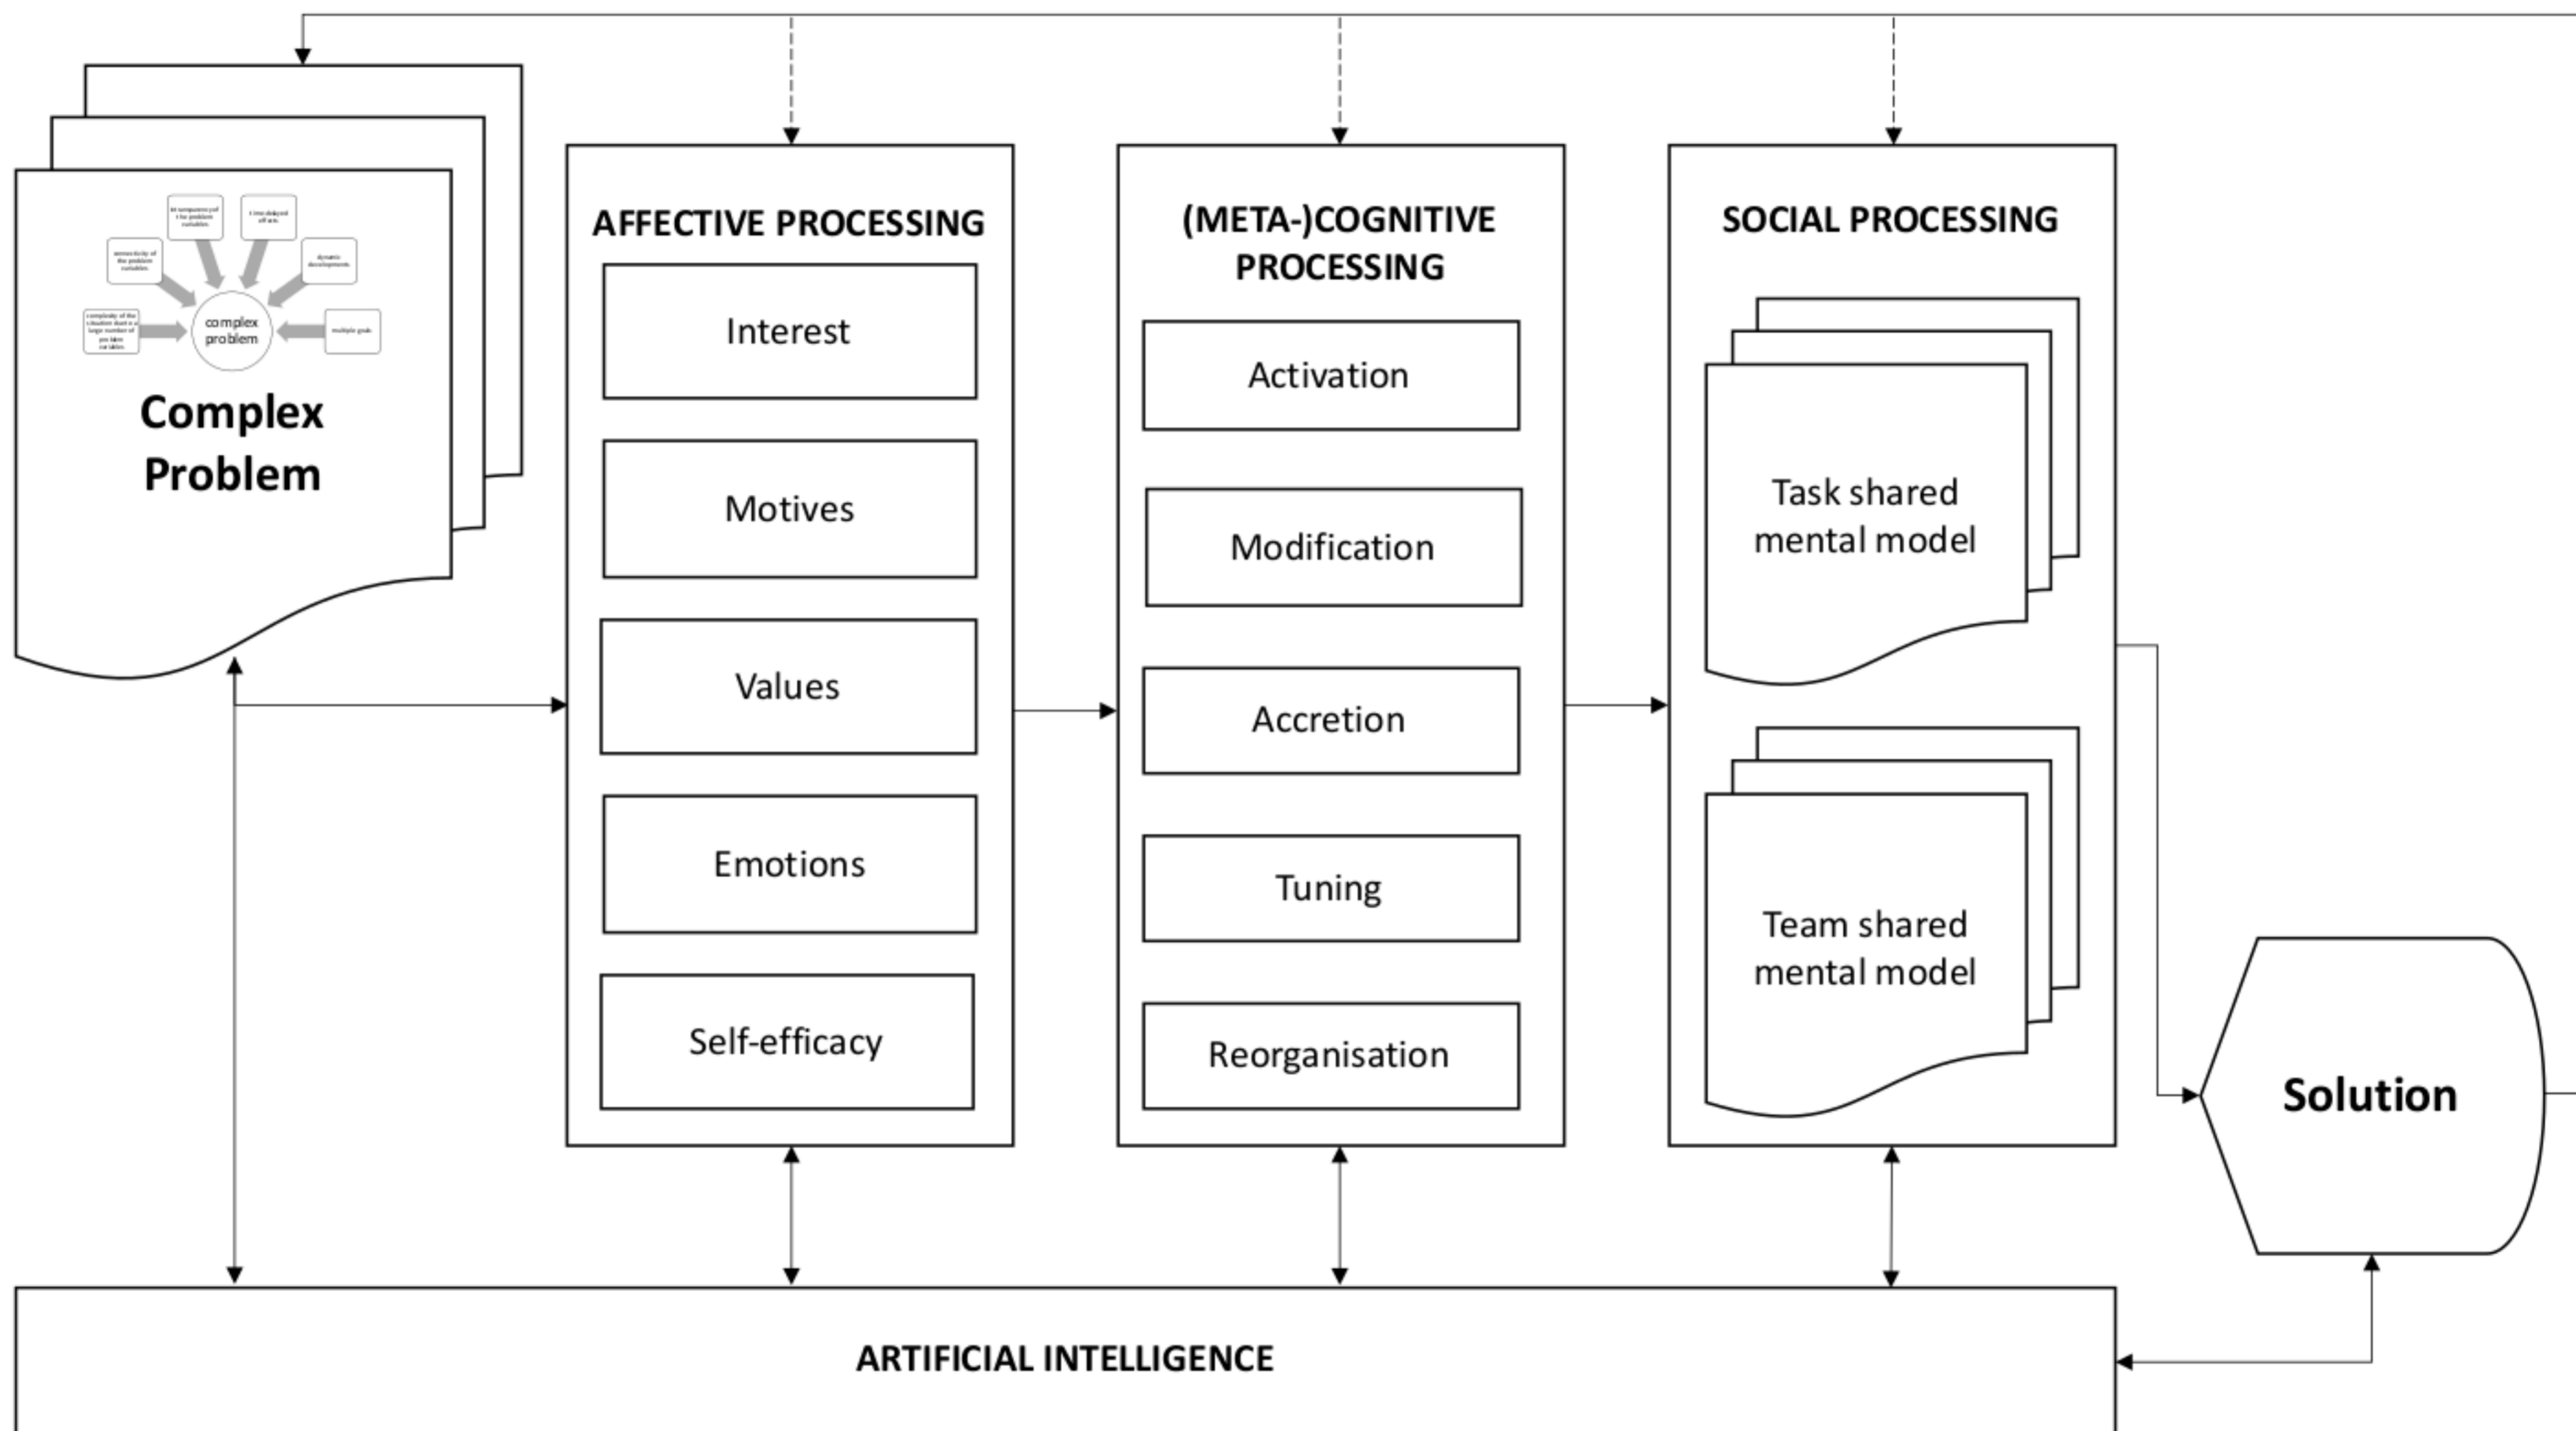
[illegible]

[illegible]

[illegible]

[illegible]

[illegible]

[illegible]

complex problem

multiple goals

Complex Problem

AFFECTIVE PROCESSING

Interest

Motives

Values

Emotions

Self-efficacy

(META-)COGNITIVE PROCESSING

Activation

Modification

Accretion

Tuning

Reorganisation

SOCIAL PROCESSING

Task shared mental model

Team shared mental model

Solution

ARTIFICIAL INTELLIGENCE